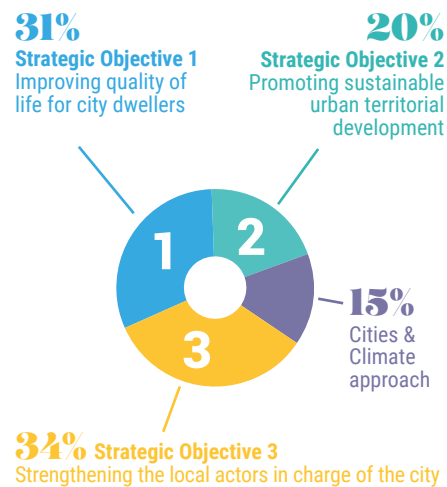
31%
Strategic Objective 1
Improving quality of life for city dwellers

20%
Strategic Objective 2
Promoting sustainable urban territorial development

1

2

3

15%
Cities & Climate approach

34% Strategic Objective 3
Strengthening the local actors in charge of the city